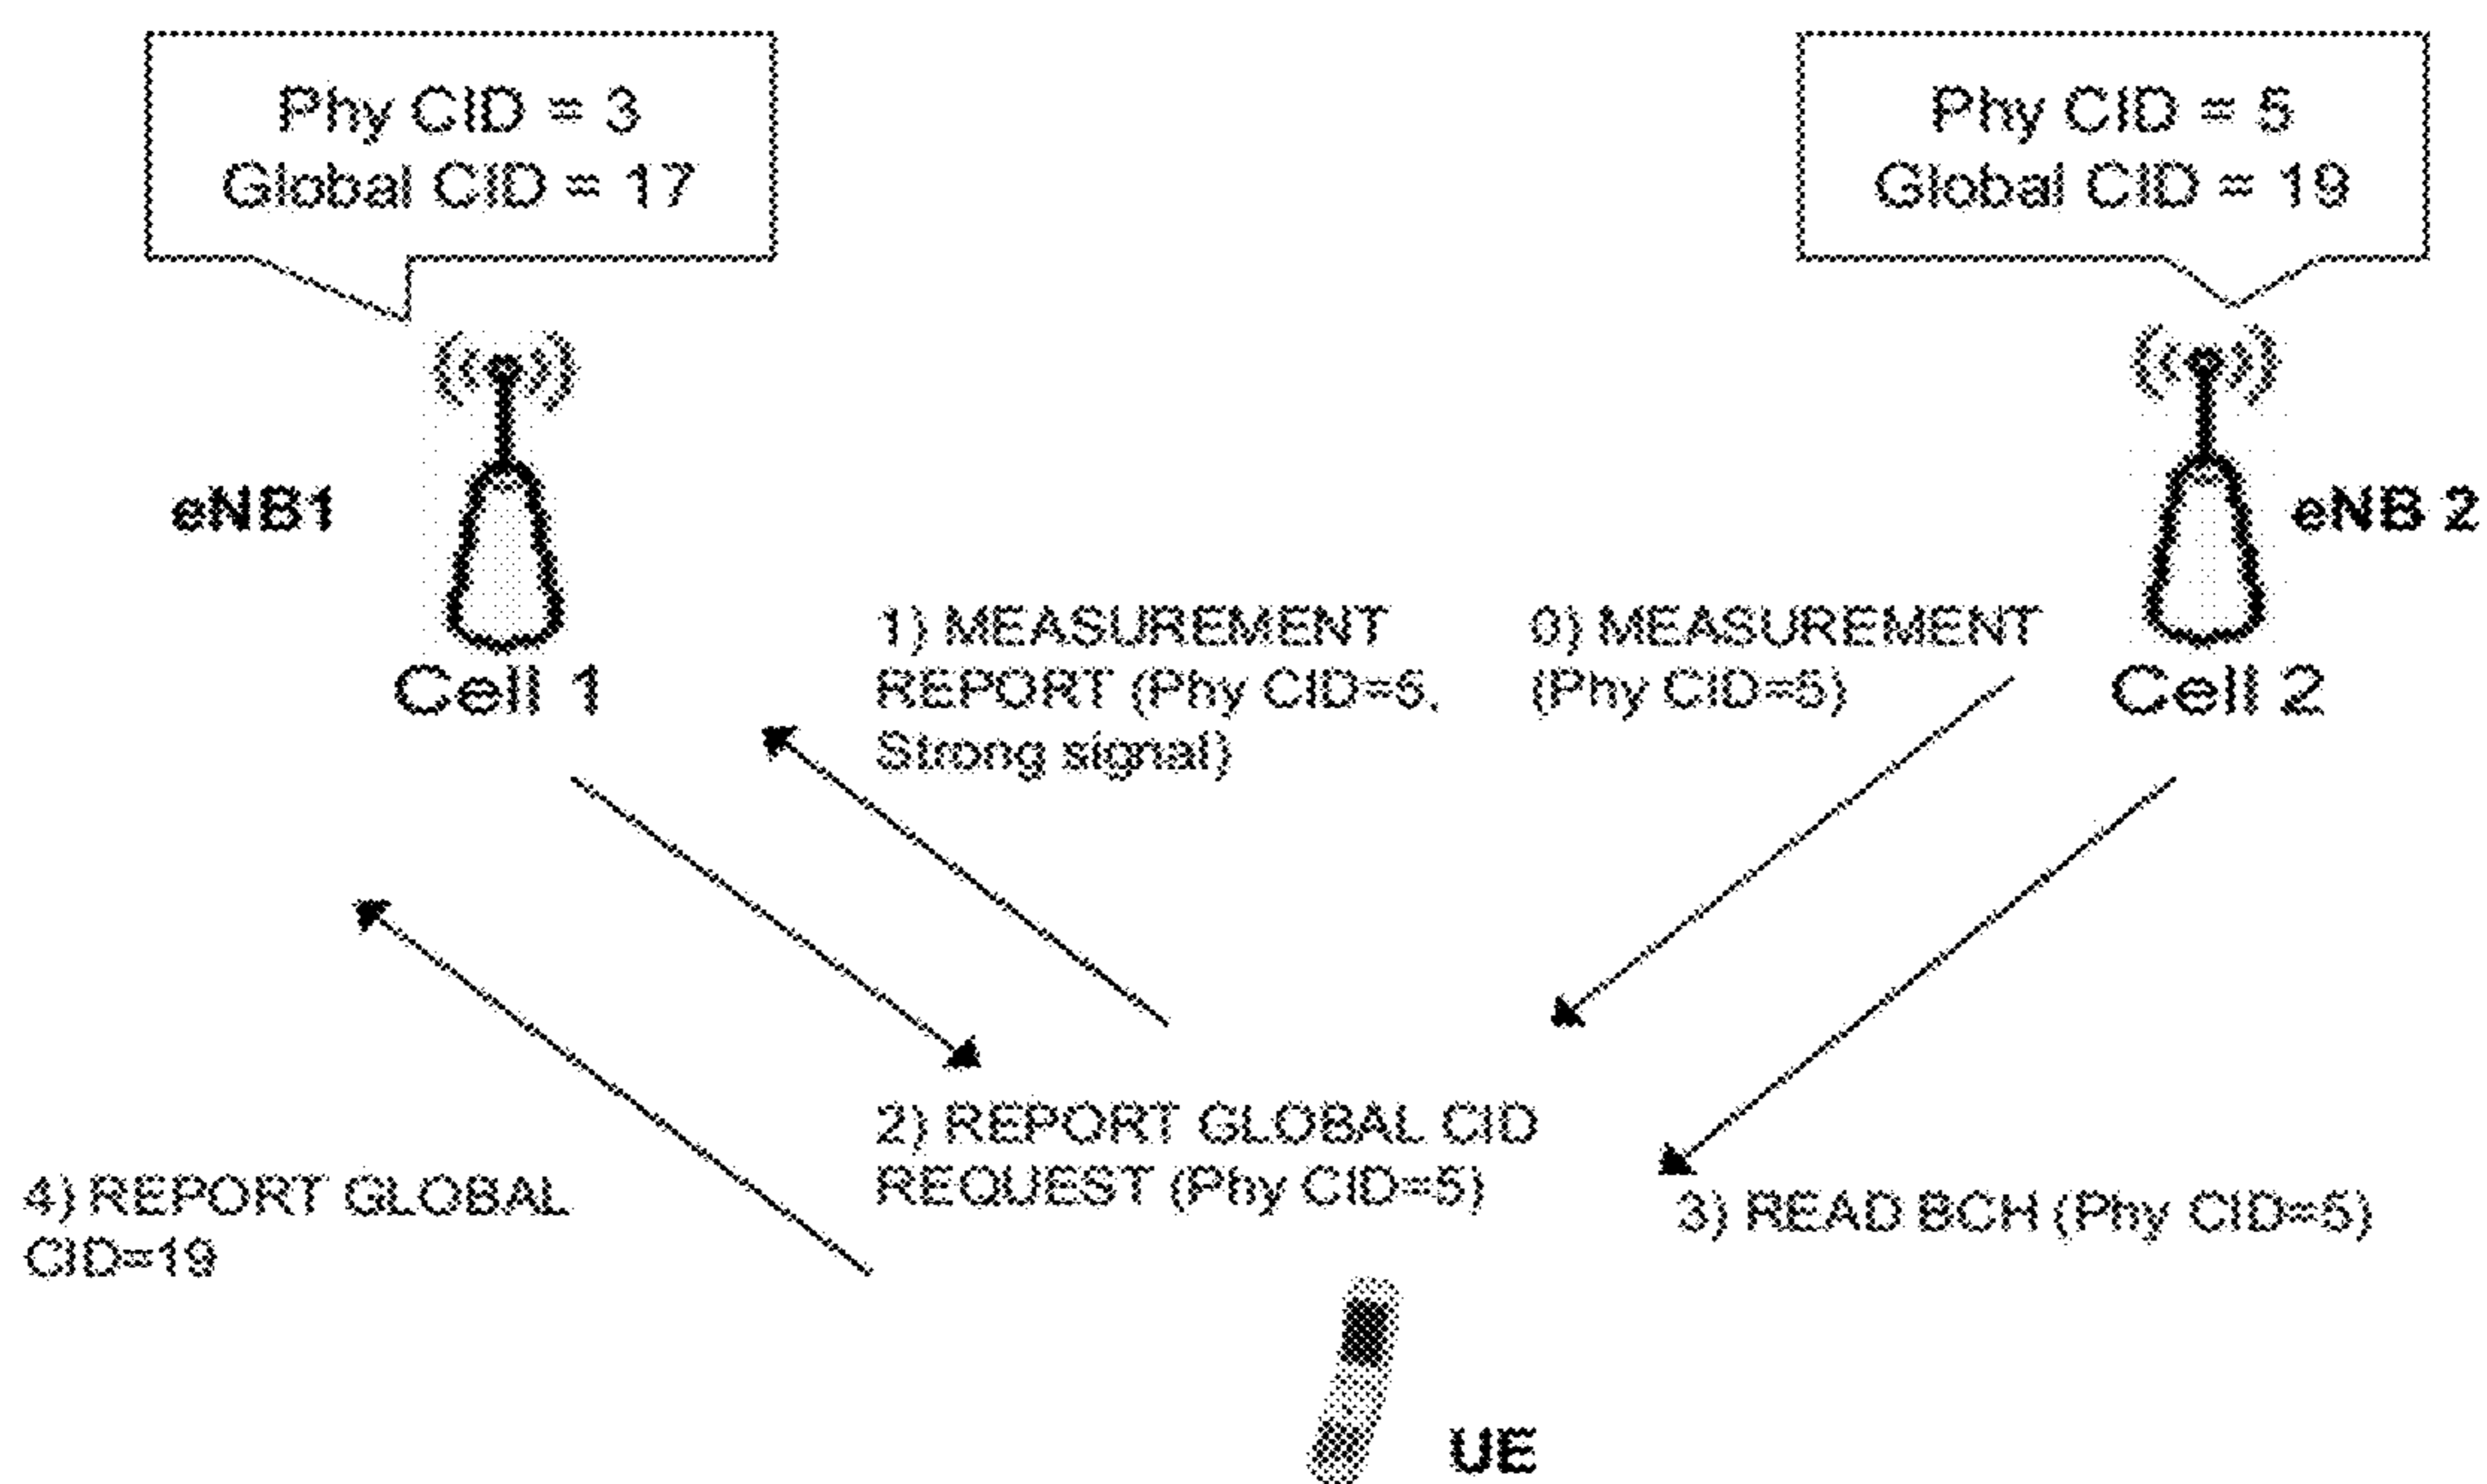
Phy CID = 3
Global CID = 17

Phy CID = 5
Global CID = 19

eNB1

eNB 2

Cell 1

Cell 2

1) MEASUREMENT REPORT (Phy CID=5, Strong signal)

0) MEASUREMENT (Phy CID=5)

2) REPORT GLOBAL CID REQUEST (Phy CID=5)

3) READ BCH (Phy CID=5)

4) REPORT GLOBAL CID=19

UE